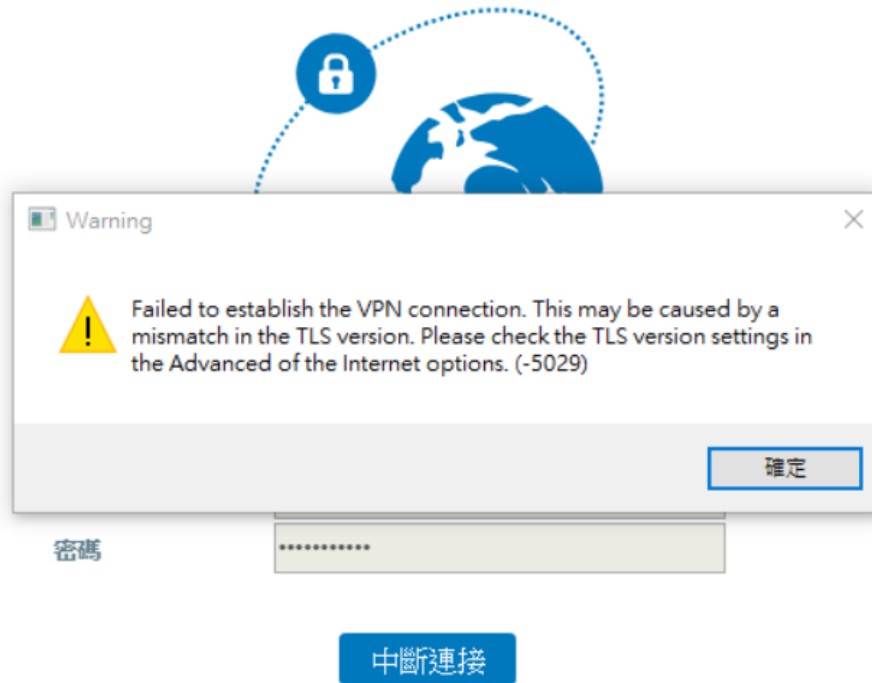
Warning

Failed to establish the VPN connection. This may be caused by a mismatch in the TLS version. Please check the TLS version settings in the Advanced of the Internet options. (-5029)

確定

密碼

••••••••••••

中斷連接